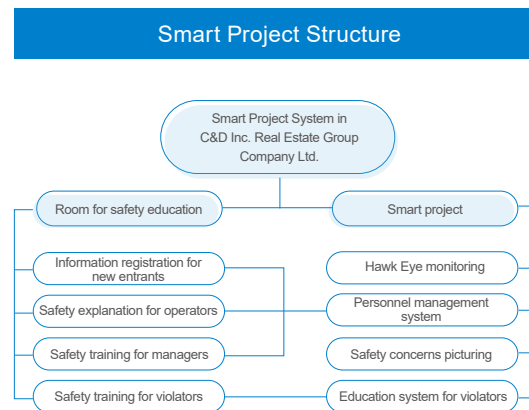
Smart Project Structure

Smart Project System in C&D Inc. Real Estate Group Company Ltd.

Room for safety education

Smart project

Information registration for new entrants

Safety explanation for operators

Safety training for managers

Safety training for violators

Hawk Eye monitoring

Personnel management system

Safety concerns picturing

Education system for violators